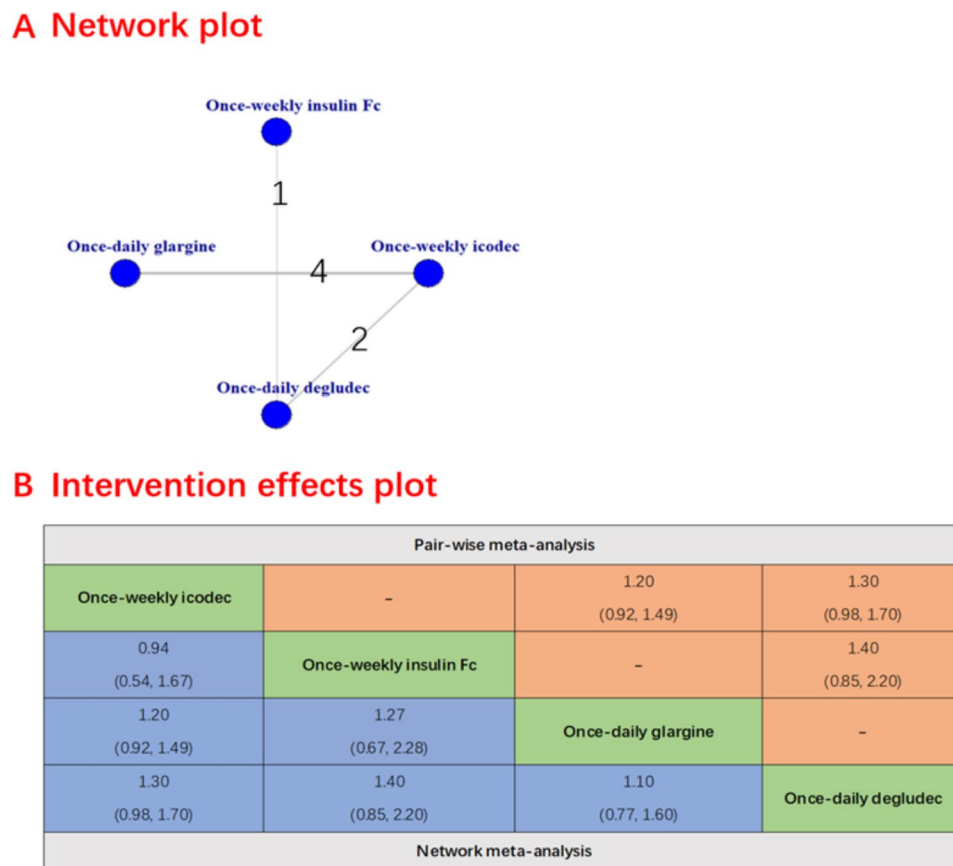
A Network plot

Once-weekly insulin Fc

1

Once-daily glargine

4

Once-weekly icodec

2

Once-daily degludec

B Intervention effects plot

| Pair-wise meta-analysis | | | |
|---|---|---|---|
| Once-weekly icodec | - | 1.20 (0.92, 1.49) | 1.30 (0.98, 1.70) |
| 0.94 (0.54, 1.67) | Once-weekly insulin Fc | - | 1.40 (0.85, 2.20) |
| 1.20 (0.92, 1.49) | 1.27 (0.67, 2.28) | Once-daily glargine | - |
| 1.30 (0.98, 1.70) | 1.40 (0.85, 2.20) | 1.10 (0.77, 1.60) | Once-daily degludec |
| Network meta-analysis | | | |